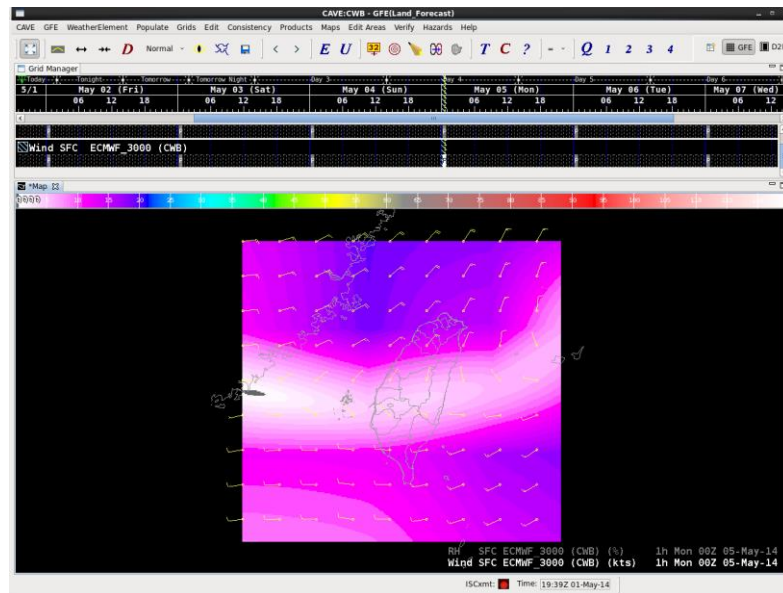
CAVE:CWB - GFE(Land_Forecast)

CAVE GFE WeatherElement Populate Grids Edit Consistency Products Maps Edit Areas Verify Hazards Help

Normal

E U T C ? Q 1 2 3 4

GFE D2D

Grid Manager

Today Tonight Tomorrow Tomorrow Night Day 3 Day 4 Day 5 Day 6

5/1 May 02 (Fri) May 03 (Sat) May 04 (Sun) May 05 (Mon) May 06 (Tue) May 07 (Wed)

06 12 18 06 12 18 06 12 18 06 12 18 06 12 18 06 12

Wind SFC ECMWF_3000 (CWB)

*Map

RH SFC ECMWF_3000 (CWB) (%) 1h Mon 00Z 05-May-14

Wind SFC ECMWF_3000 (CWB) (kts) 1h Mon 00Z 05-May-14

ISCxmt: Time: 19:39Z 01-May-14